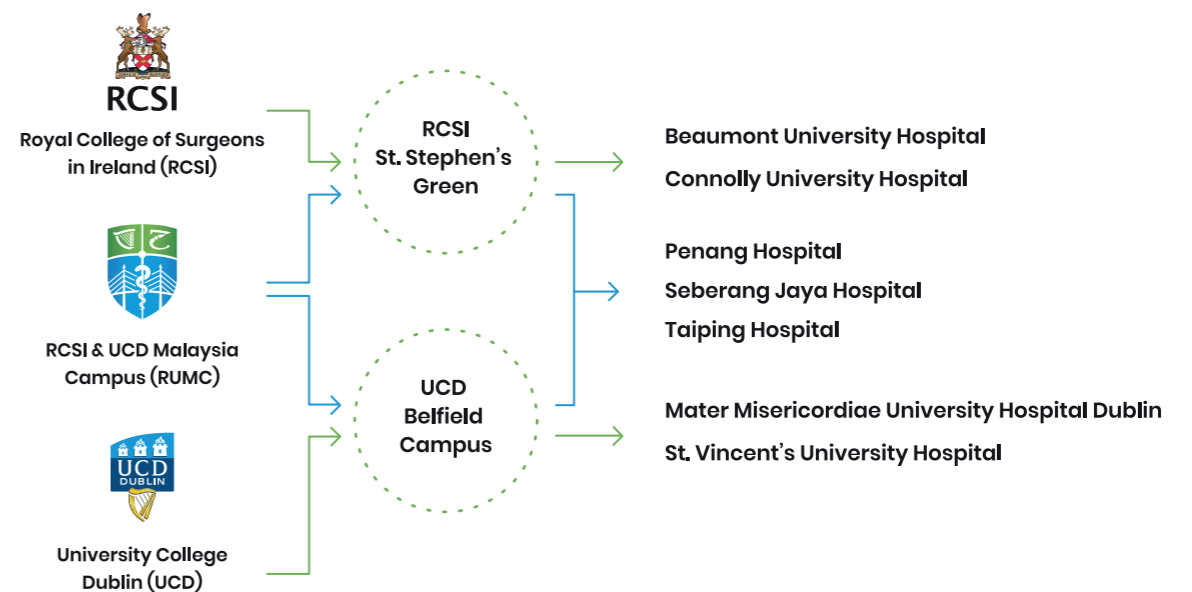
RCSI
Royal College of Surgeons in Ireland (RCSI)

RCSI & UCD Malaysia Campus (RUMC)

UCD
DUBLIN
University College Dublin (UCD)

RCSI
St. Stephen's Green

UCD
Belfield
Campus

Beaumont University Hospital
Connolly University Hospital

Penang Hospital
Seberang Jaya Hospital
Taiping Hospital

Mater Misericordiae University Hospital Dublin
St. Vincent's University Hospital